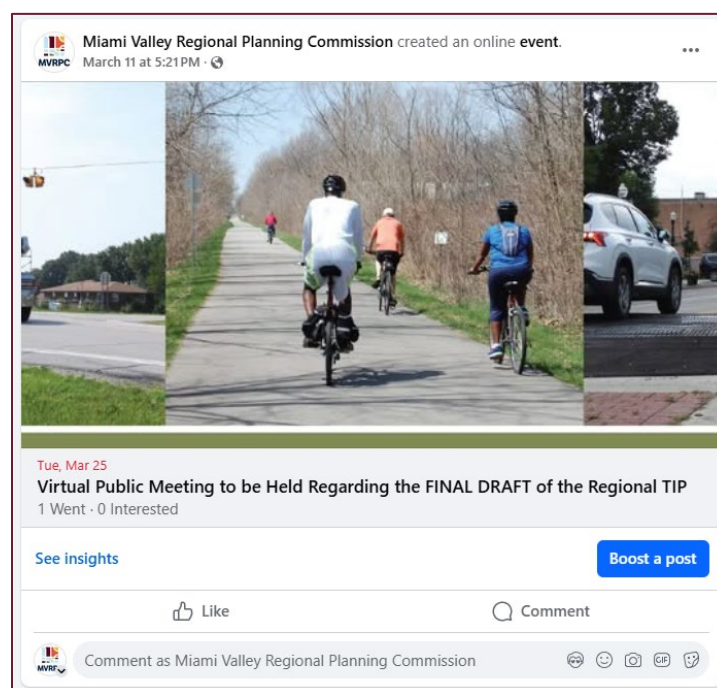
MVRPC Miami Valley Regional Planning Commission created an online event.
March 11 at 5:21 PM ·

...

Tue, Mar 25
Virtual Public Meeting to be Held Regarding the FINAL DRAFT of the Regional TIP
1 Went · 0 Interested

See insights

Boost a post

Like

Comment

MVRPC

Comment as Miami Valley Regional Planning Commission